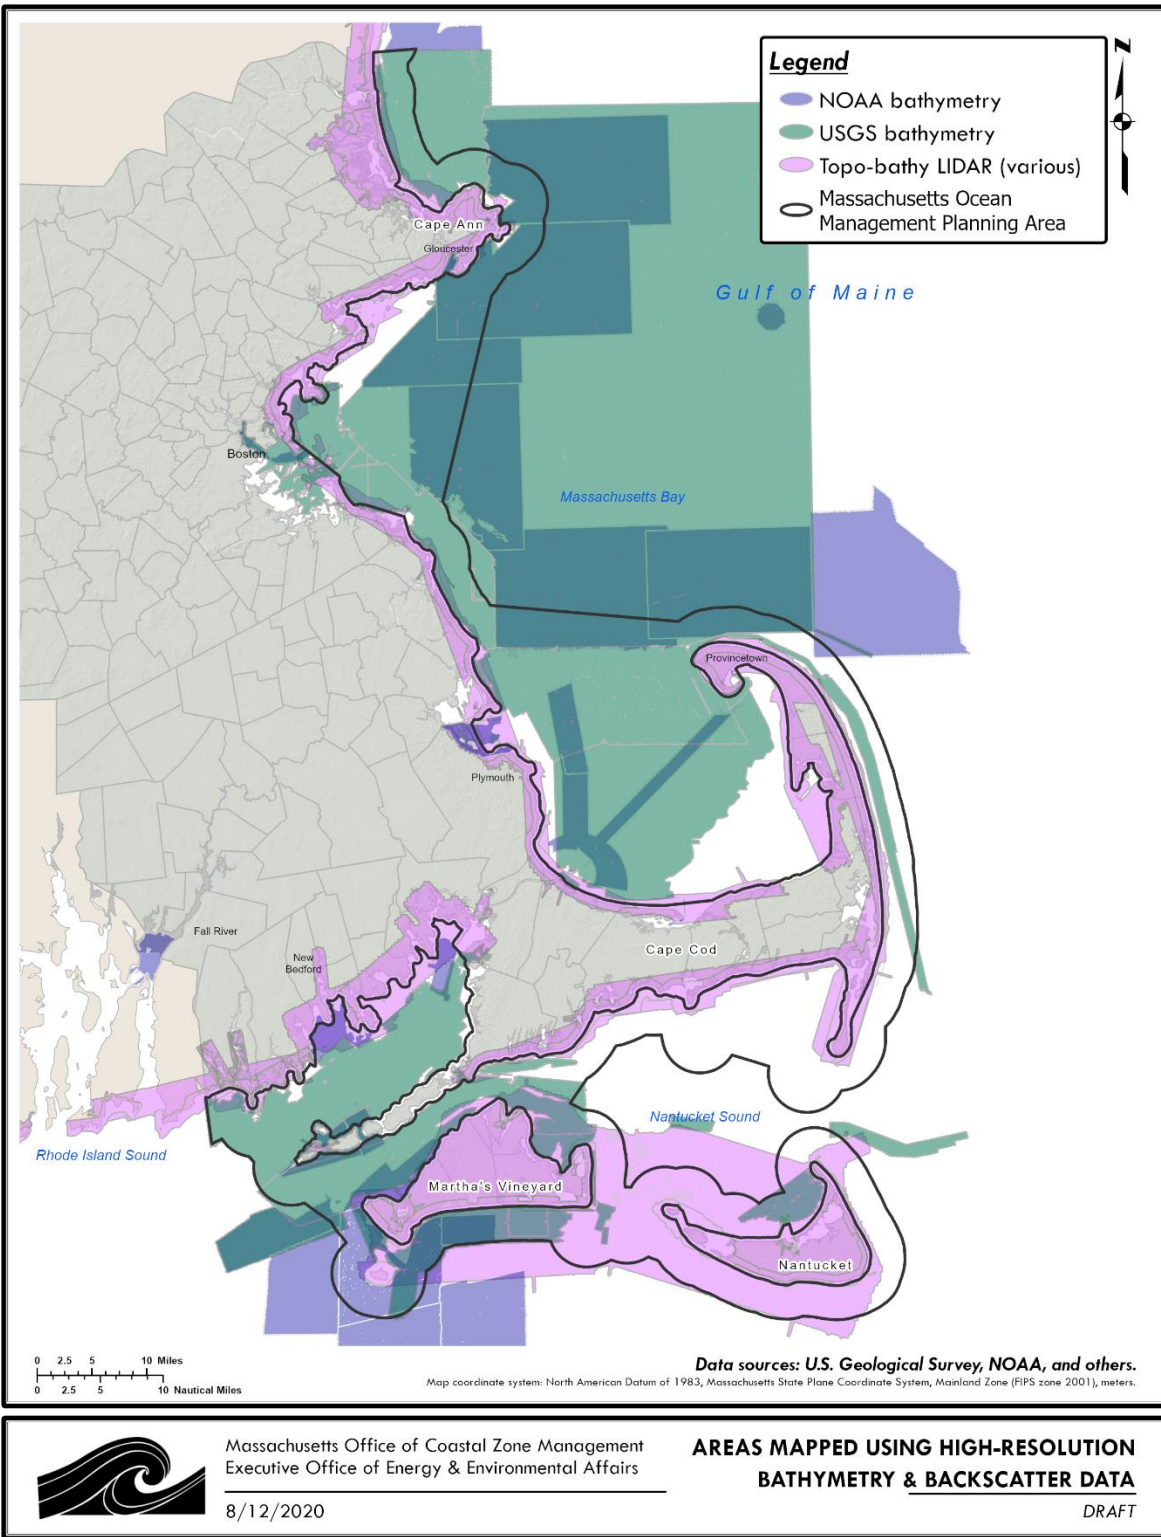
Legend
NOAA bathymetry
USGS bathymetry
Topo-bathy LIDAR (various)
Massachusetts Ocean Management Planning Area

N

Gulf of Maine

Cape Ann
Gloucester

Boston

Massachusetts Bay

Provincetown

Plymouth

Fall River

New Bedford

Cape Cod

Nantucket Sound

Rhode Island Sound

Martha's Vineyard

Nantucket

0 2.5 5 10 Miles
0 2.5 5 10 Nautical Miles

Data sources: U.S. Geological Survey, NOAA, and others.
Map coordinate system: North American Datum of 1983, Massachusetts State Plane Coordinate System, Mainland Zone (FIPS zone 2001), meters.

Massachusetts Office of Coastal Zone Management
Executive Office of Energy & Environmental Affairs
8/12/2020

AREAS MAPPED USING HIGH-RESOLUTION BATHYMETRY & BACKSCATTER DATA
DRAFT